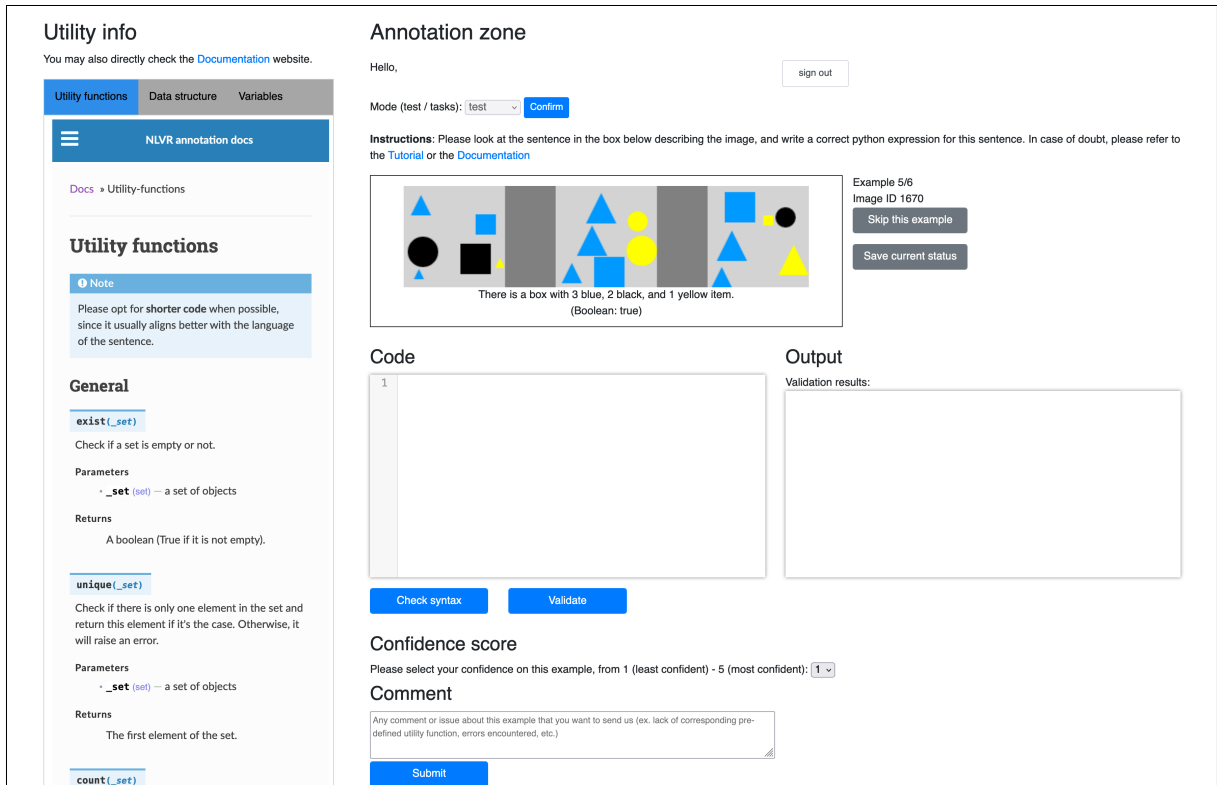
Utility info

You may also directly check the Documentation website.

Utility functions | Data structure | Variables

NLVR annotation docs

Docs » Utility-functions

Utility functions

Note

Please opt for shorter code when possible, since it usually aligns better with the language of the sentence.

General

exist(_set)

Check if a set is empty or not.

Parameters

- _set (set) – a set of objects

Returns

A boolean (True if it is not empty).

unique(_set)

Check if there is only one element in the set and return this element if it's the case. Otherwise, it will raise an error.

Parameters

- _set (set) – a set of objects

Returns

The first element of the set.

count(_set)

Annotation zone

Hello,

sign out

Mode (test / tasks): test Confirm

Instructions: Please look at the sentence in the box below describing the image, and write a correct python expression for this sentence. In case of doubt, please refer to the Tutorial or the Documentation

There is a box with 3 blue, 2 black, and 1 yellow item.
(Boolean: true)

Example 5/6
Image ID 1670

Skip this example

Save current status

Code

1

Output

Validation results:

Check syntax

Validate

Confidence score

Please select your confidence on this example, from 1 (least confident) - 5 (most confident): 1

Comment

Any comment or issue about this example that you want to send us (ex. lack of corresponding pre-defined utility function, errors encountered, etc.)

Submit